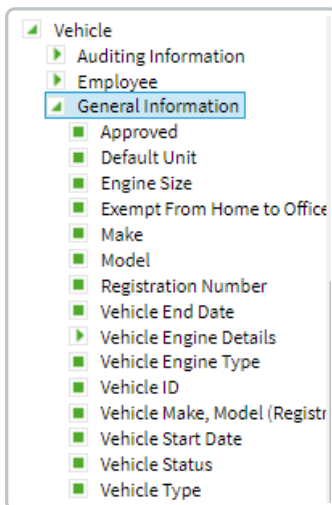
Vehicle
Auditing Information
Employee
General Information
Approved
Default Unit
Engine Size
Exempt From Home to Office
Make
Model
Registration Number
Vehicle End Date
Vehicle Engine Details
Vehicle Engine Type
Vehicle ID
Vehicle Make, Model (Registr
Vehicle Start Date
Vehicle Status
Vehicle Type